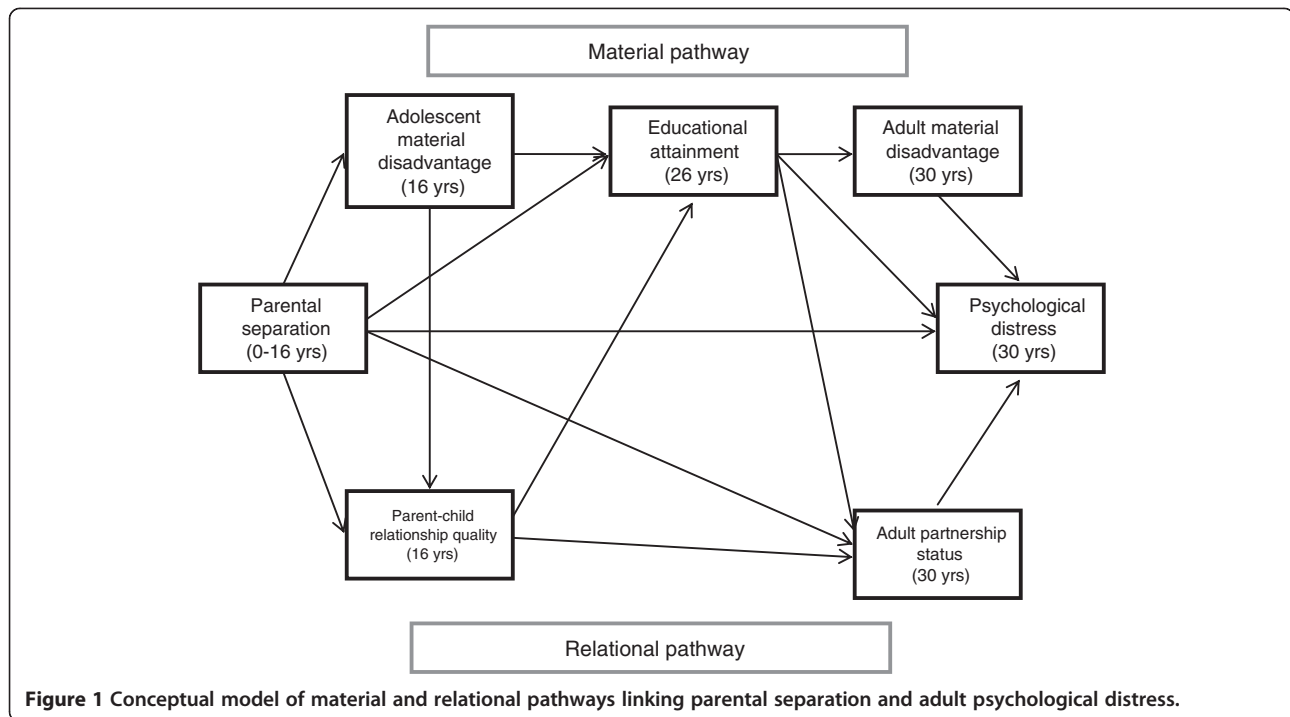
Material pathway

Adolescent material disadvantage (16 yrs)

Educational attainment (26 yrs)

Adult material disadvantage (30 yrs)

Parental separation (0-16 yrs)

Psychological distress (30 yrs)

Parent-child relationship quality (16 yrs)

Adult partnership status (30 yrs)

Relational pathway

**Figure 1 Conceptual model of material and relational pathways linking parental separation and adult psychological distress.**